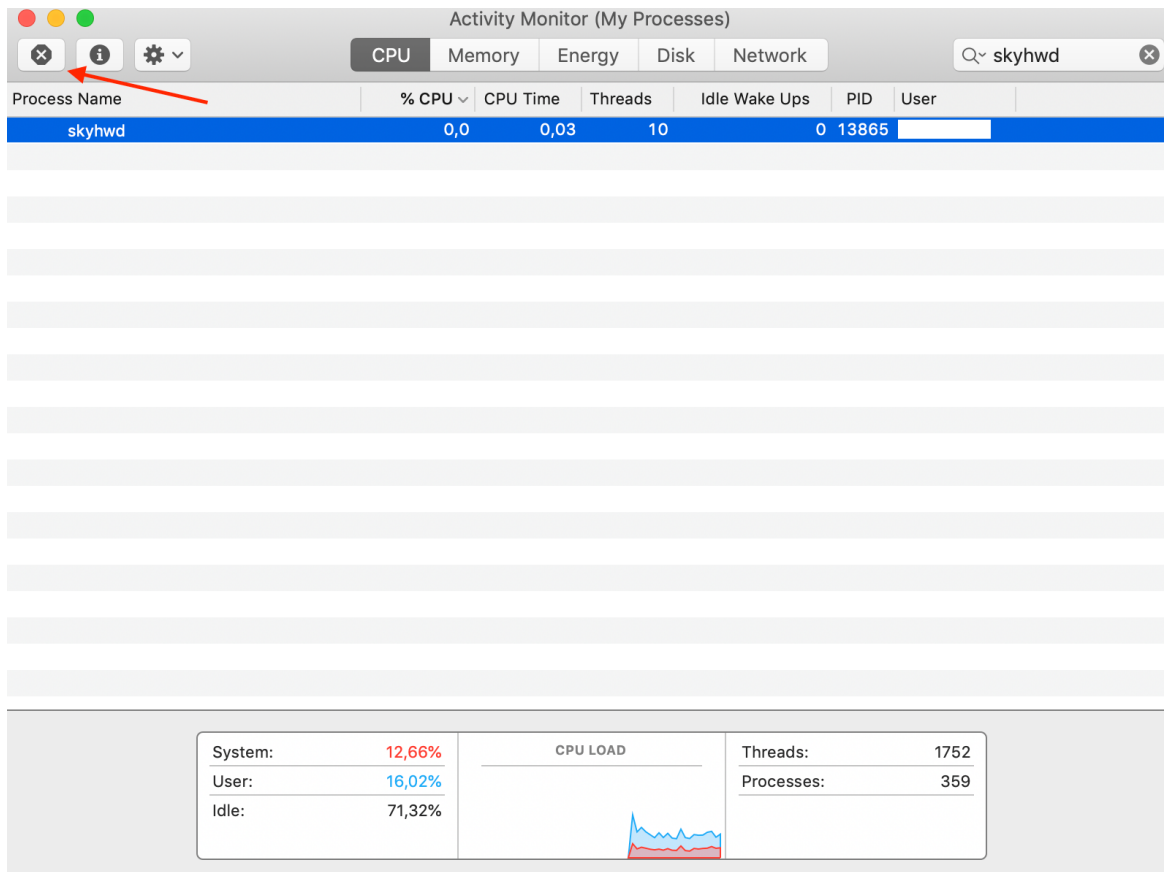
Activity Monitor (My Processes)

CPU Memory Energy Disk Network

skyhwd

| Process Name | % CPU | CPU Time | Threads | Idle Wake Ups | PID | User |
|---|---|---|---|---|---|---|
| skyhwd | 0,0 | 0,03 | 10 | 0 | 13865 | |

System: 12,66%
User: 16,02%
Idle: 71,32%

CPU LOAD

Threads: 1752
Processes: 359